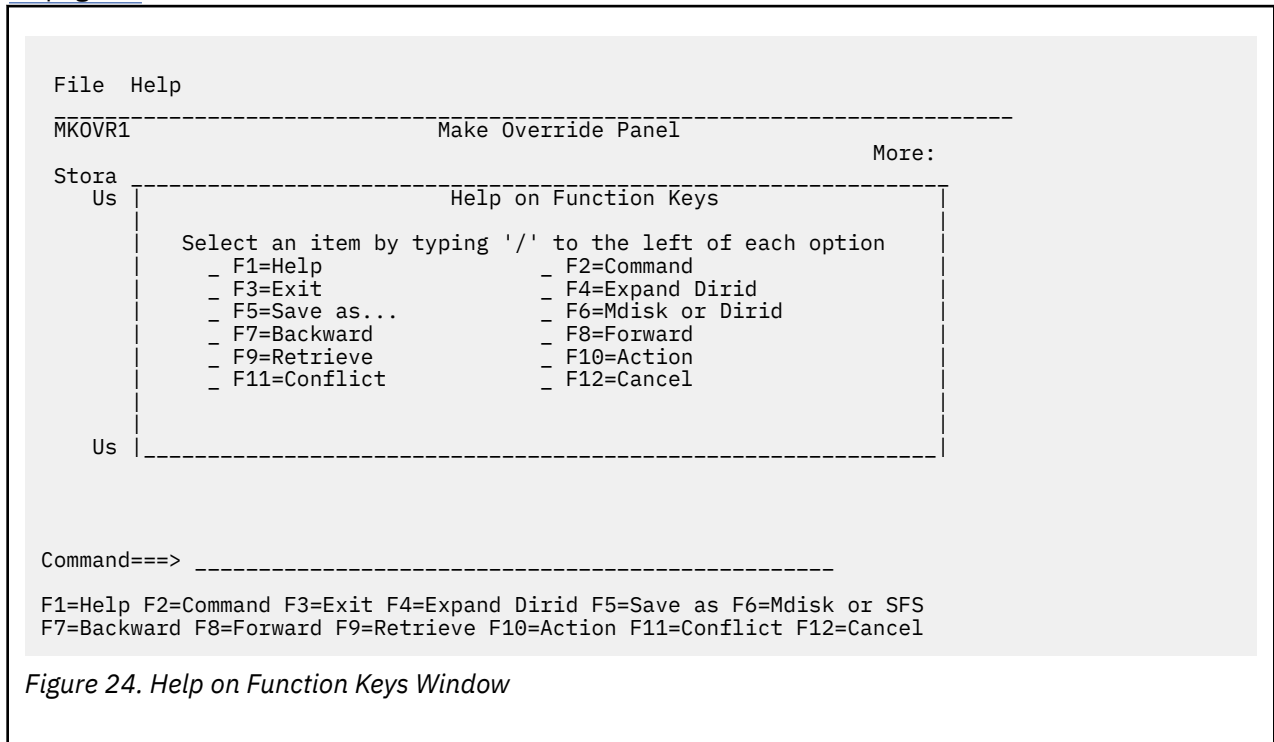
File Help

MKOVR1 Make Override Panel
More:

Stora
Us

Help on Function Keys

Select an item by typing '/' to the left of each option
_ F1=Help _ F2=Command
_ F3=Exit _ F4=Expand Dirid
_ F5=Save as... _ F6=Mdisk or Dirid
_ F7=Backward _ F8=Forward
_ F9=Retrieve _ F10=Action
_ F11=Conflict _ F12=Cancel

Us

Command===> ________________________________________________

F1=Help F2=Command F3=Exit F4=Expand Dirid F5=Save as F6=Mdisk or SFS
F7=Backward F8=Forward F9=Retrieve F10=Action F11=Conflict F12=Cancel

Figure 24. Help on Function Keys Window